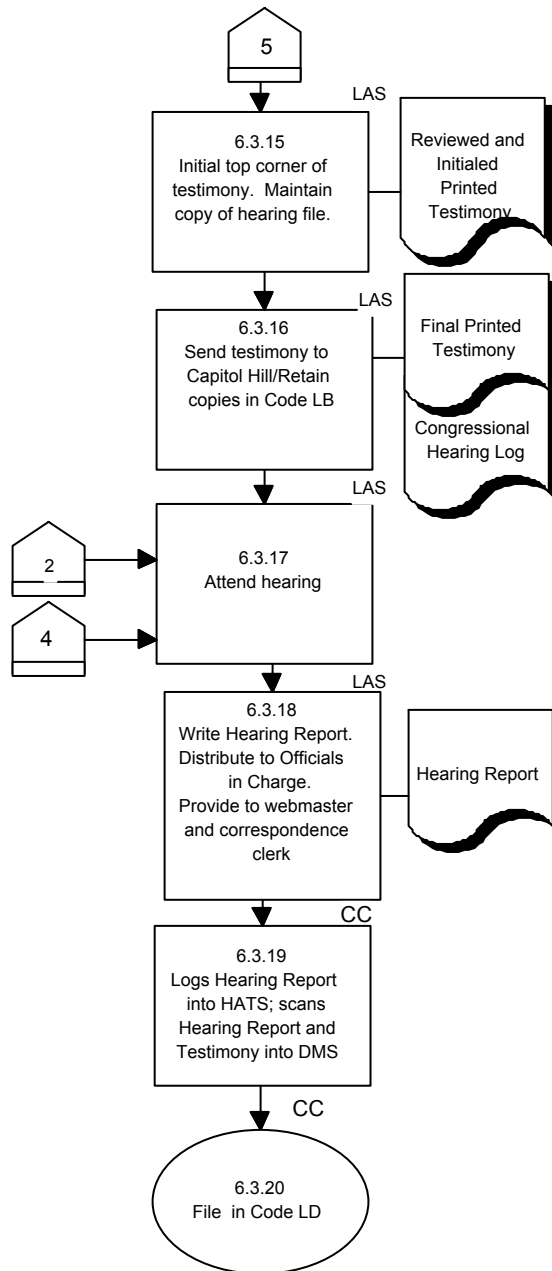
5

LAS

6.3.15
Initial top corner of testimony. Maintain copy of hearing file.

Reviewed and Initialed Printed Testimony

LAS

6.3.16
Send testimony to Capitol Hill/Retain copies in Code LB

Final Printed Testimony

Congressional Hearing Log

LAS

2

4

6.3.17
Attend hearing

LAS

6.3.18
Write Hearing Report. Distribute to Officials in Charge. Provide to webmaster and correspondence clerk

Hearing Report

CC

6.3.19
Logs Hearing Report into HATS; scans Hearing Report and Testimony into DMS

CC

6.3.20
File in Code LD